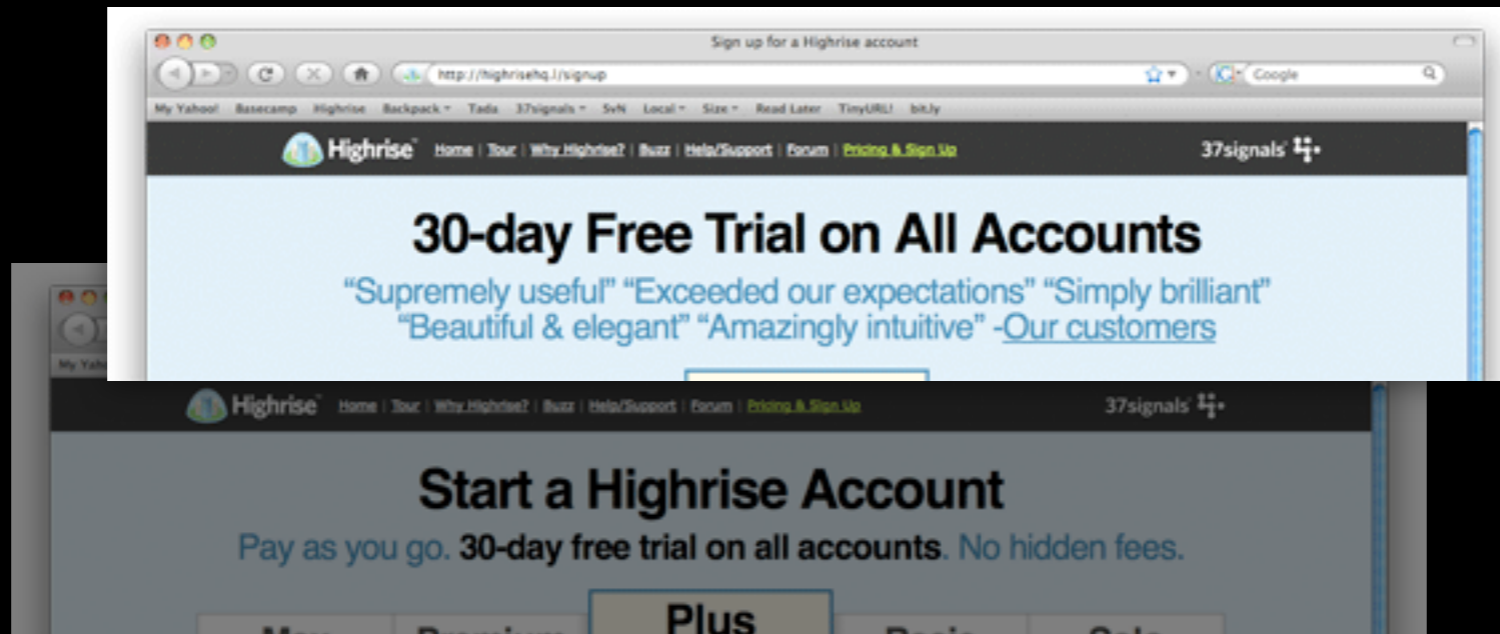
Sign up for a Highrise account

http://highrisehq.l/signup

Google

My Yahoo! Basecamp Highrise Backpack Tada 37signals SvN Local Size Read Later TinyURL! bit.ly

Highrise Home | Tour | Why Highrise? | Buzz | Help/Support | Forum | Pricing & Sign Up

37signals

30-day Free Trial on All Accounts

“Supremely useful” “Exceeded our expectations” “Simply brilliant” “Beautiful & elegant” “Amazingly intuitive” -Our customers

My Yah

Highrise Home | Tour | Why Highrise? | Buzz | Help/Support | Forum | Pricing & Sign Up

37signals

Start a Highrise Account

Pay as you go. 30-day free trial on all accounts. No hidden fees.

Max Premium Plus Basic Solo